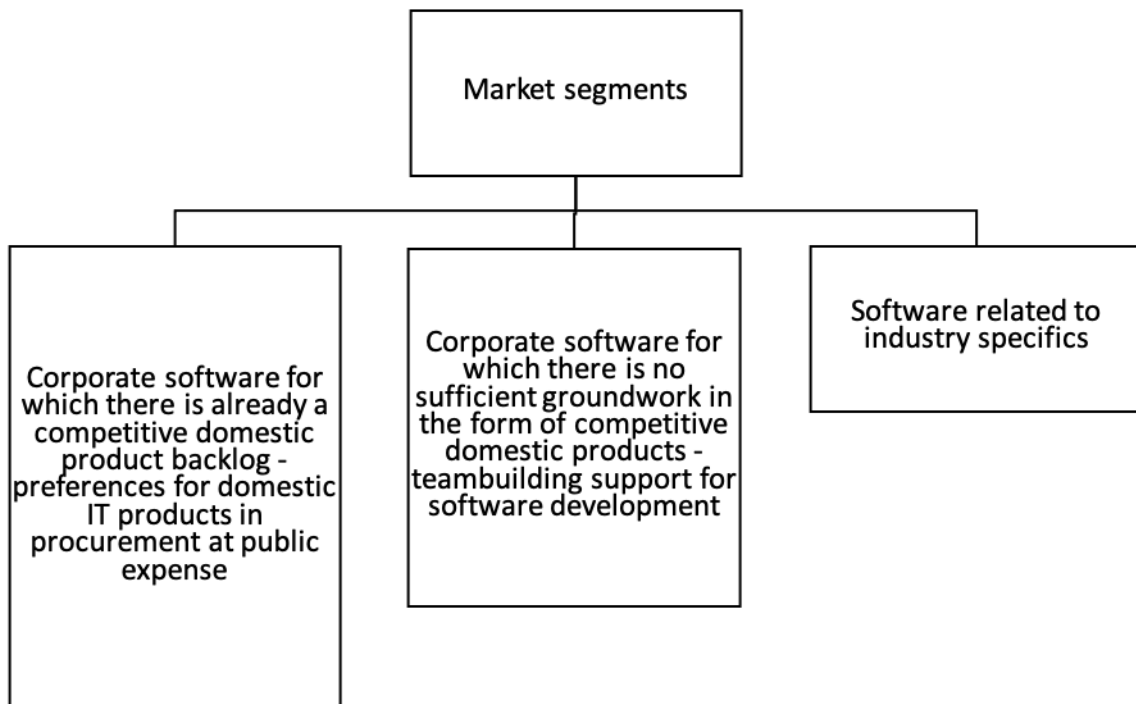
Market segments

Corporate software for which there is already a competitive domestic product backlog - preferences for domestic IT products in procurement at public expense

Corporate software for which there is no sufficient groundwork in the form of competitive domestic products - teambuilding support for software development

Software related to industry specifics